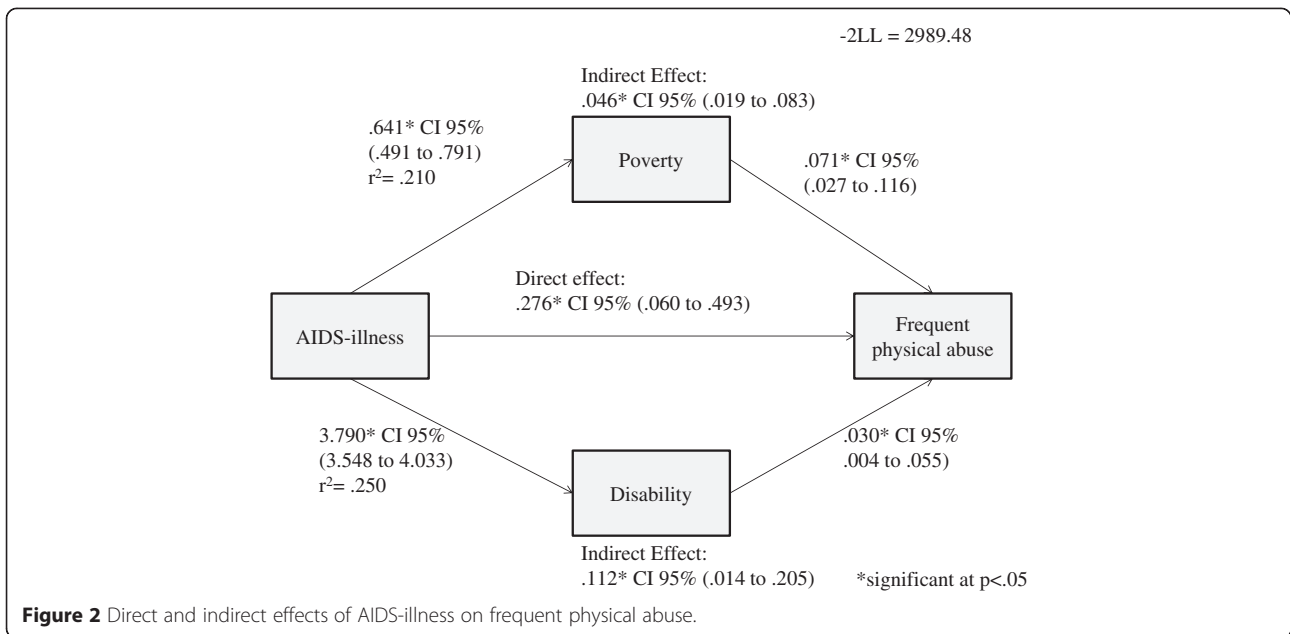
-2LL = 2989.48

Indirect Effect:
.046* CI 95% (.019 to .083)

.641* CI 95%
(.491 to .791)
$r^2$= .210

Poverty

.071* CI 95%
(.027 to .116)

Direct effect:
.276* CI 95% (.060 to .493)

AIDS-illness

Frequent physical abuse

3.790* CI 95%
(3.548 to 4.033)
$r^2$= .250

Disability

.030* CI 95%
.004 to .055)

Indirect Effect:
.112* CI 95% (.014 to .205)

*significant at p<.05

**Figure 2** Direct and indirect effects of AIDS-illness on frequent physical abuse.